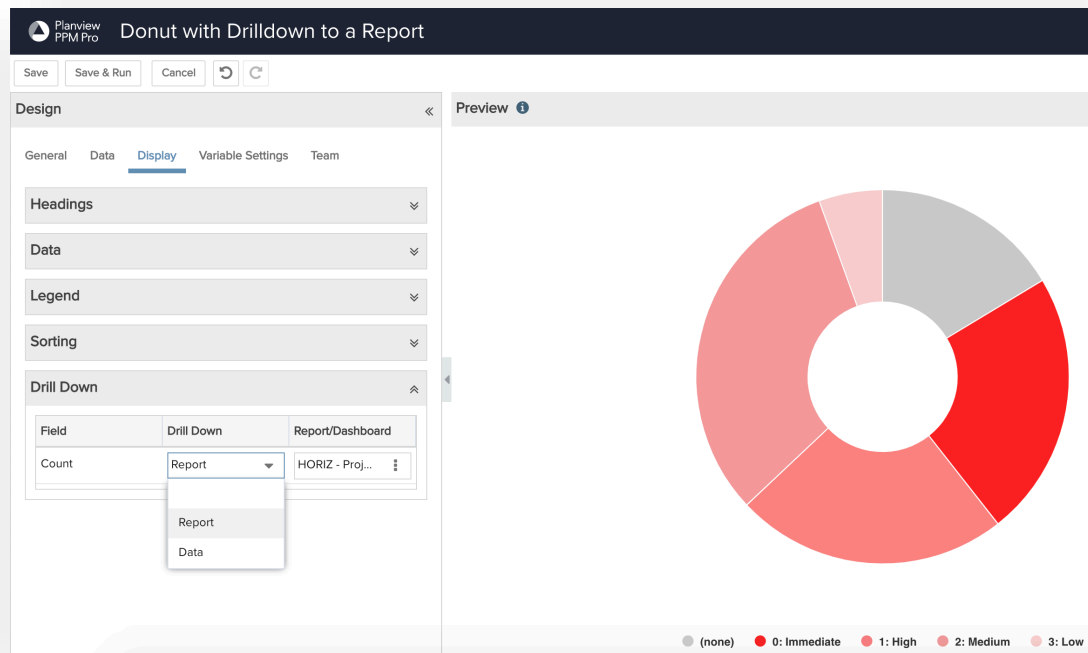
Planview PPM Pro Donut with Drilldown to a Report

Save Save & Run Cancel

Design «

General Data Display Variable Settings Team

Headings

Data

Legend

Sorting

Drill Down

| Field | Drill Down | Report/Dashboard |
|---|---|---|
| Count | Report | HORIZ - Proj... |

Report
Data

Preview

(none) 0: Immediate 1: High 2: Medium 3: Low